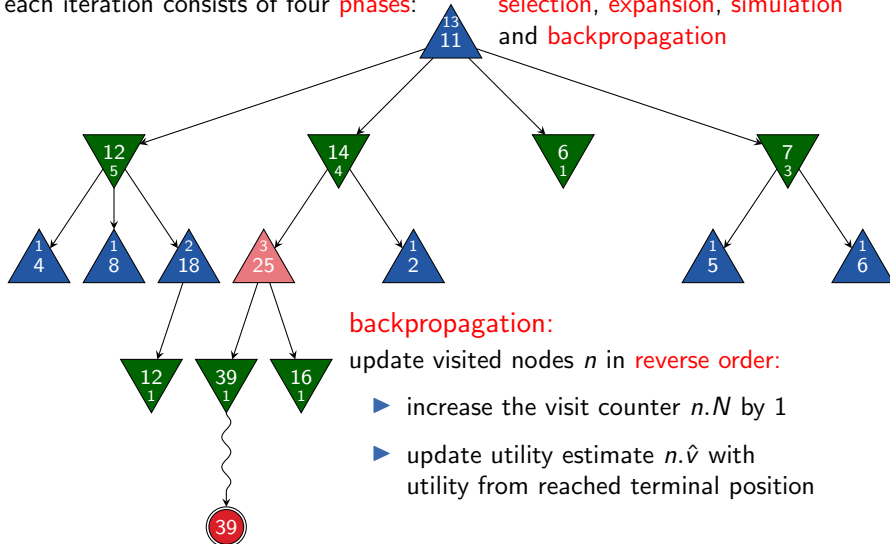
each iteration consists of four phases: selection, expansion, simulation and backpropagation

13
11

12
5

14
4

6
1

7
3

1
4

1
8

2
18

3
25

1
2

1
5

1
6

12
1

39
1

16
1

39

backpropagation:

update visited nodes $n$ in reverse order:

- increase the visit counter $n.N$ by 1
- update utility estimate $n.\hat{v}$ with utility from reached terminal position